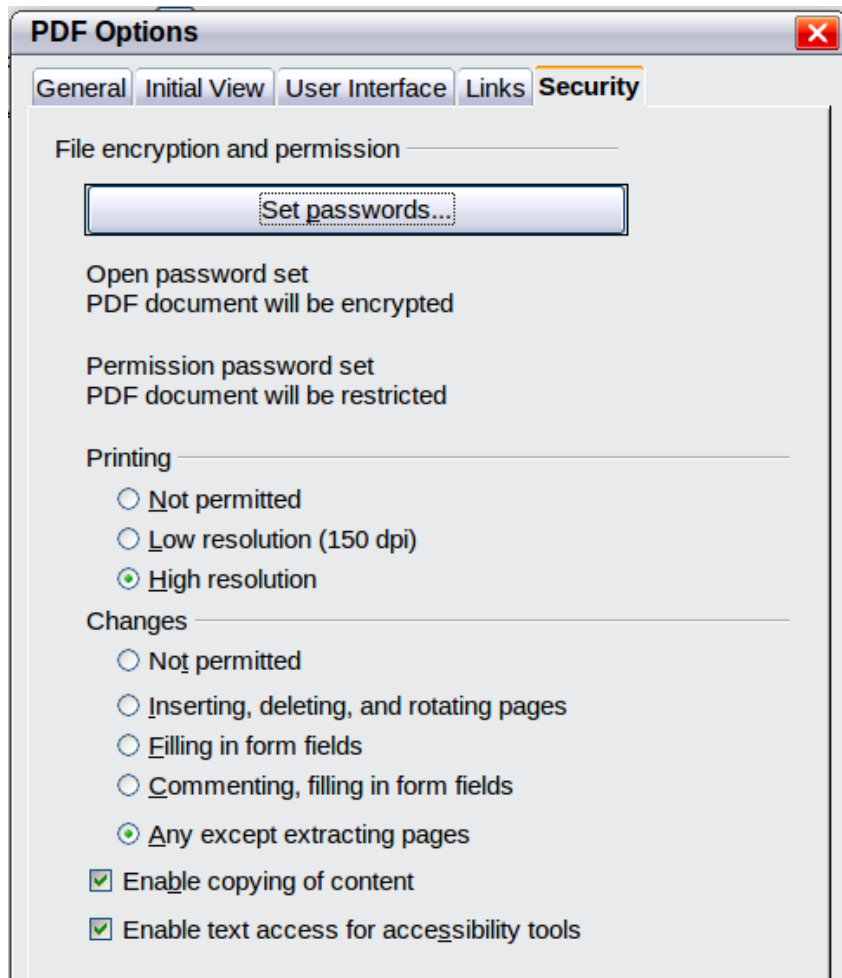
PDF Options

General | Initial View | User Interface | Links | Security

File encryption and permission

Set passwords...

Open password set
PDF document will be encrypted

Permission password set
PDF document will be restricted

Printing

Not permitted

Low resolution (150 dpi)

High resolution

Changes

Not permitted

Inserting, deleting, and rotating pages

Filling in form fields

Commenting, filling in form fields

Any except extracting pages

Enable copying of content

Enable text access for accessibility tools